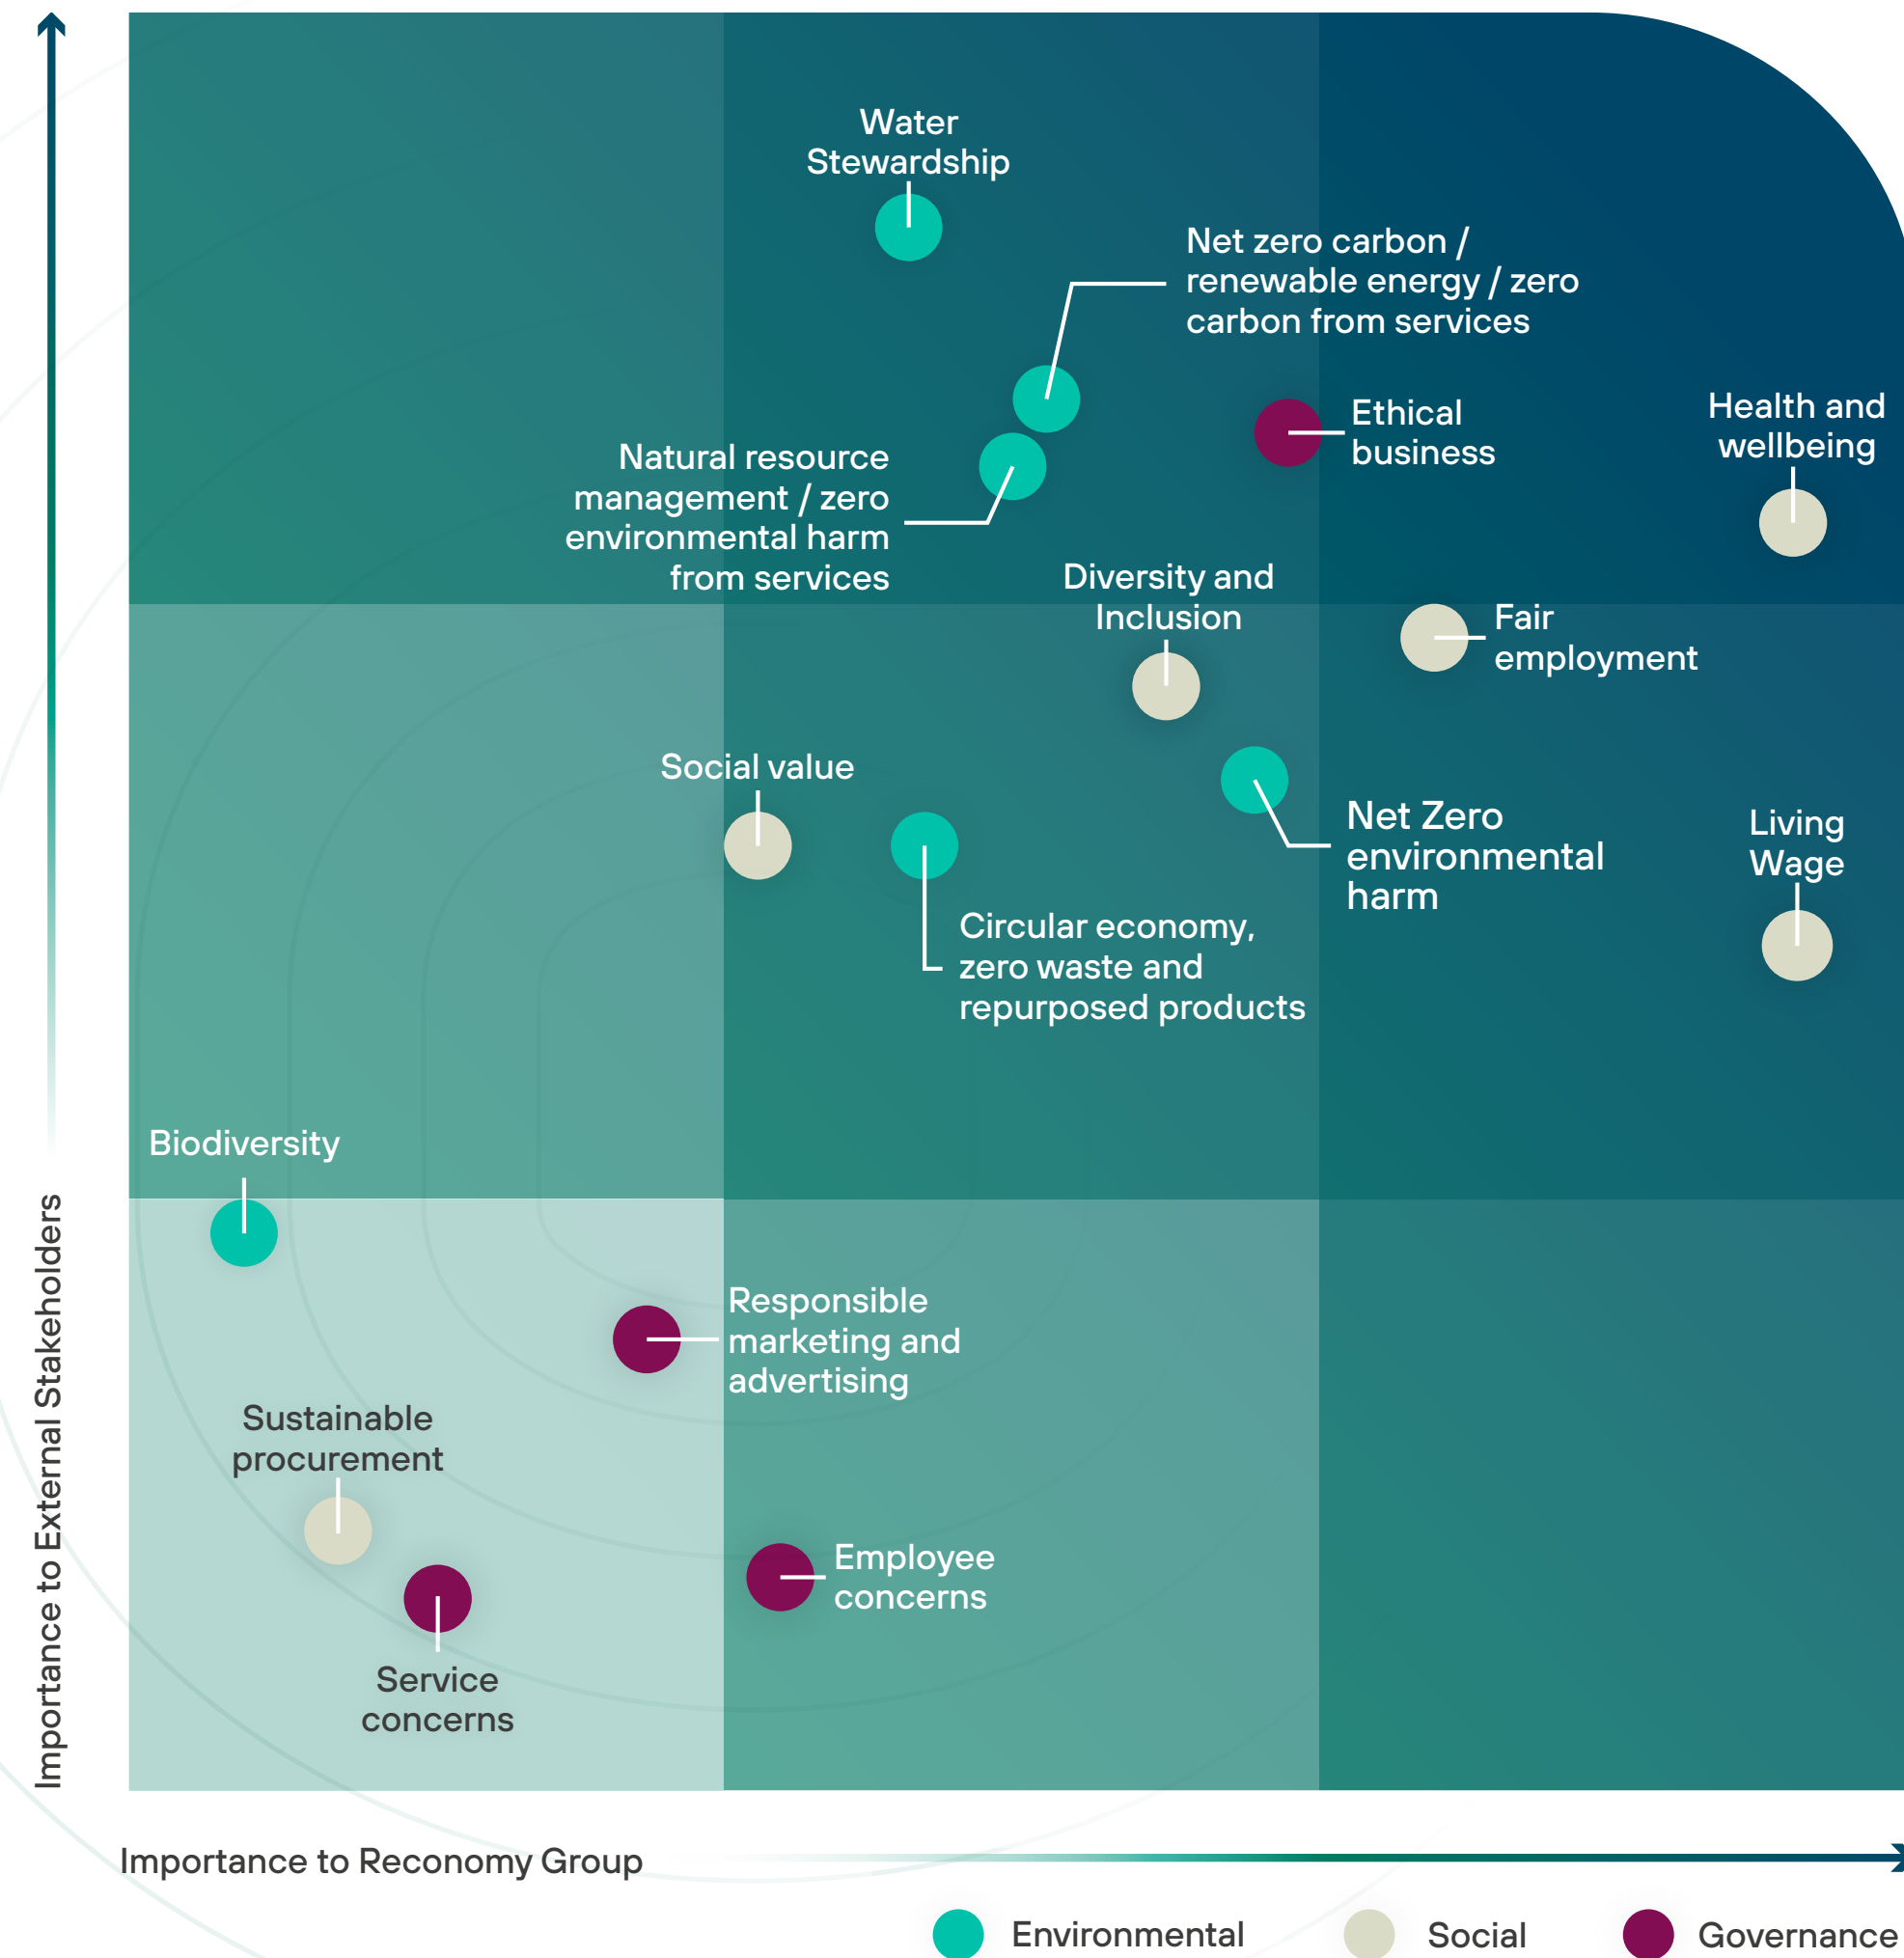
Water Stewardship

Net zero carbon / renewable energy / zero carbon from services

Ethical business

Health and wellbeing

Natural resource management / zero environmental harm from services

Diversity and Inclusion

Fair employment

Social value

Net Zero environmental harm

Living Wage

Circular economy, zero waste and repurposed products

Biodiversity

Responsible marketing and advertising

Sustainable procurement

Employee concerns

Service concerns

Importance to External Stakeholders

Importance to Reconomy Group

Environmental

Social

Governance